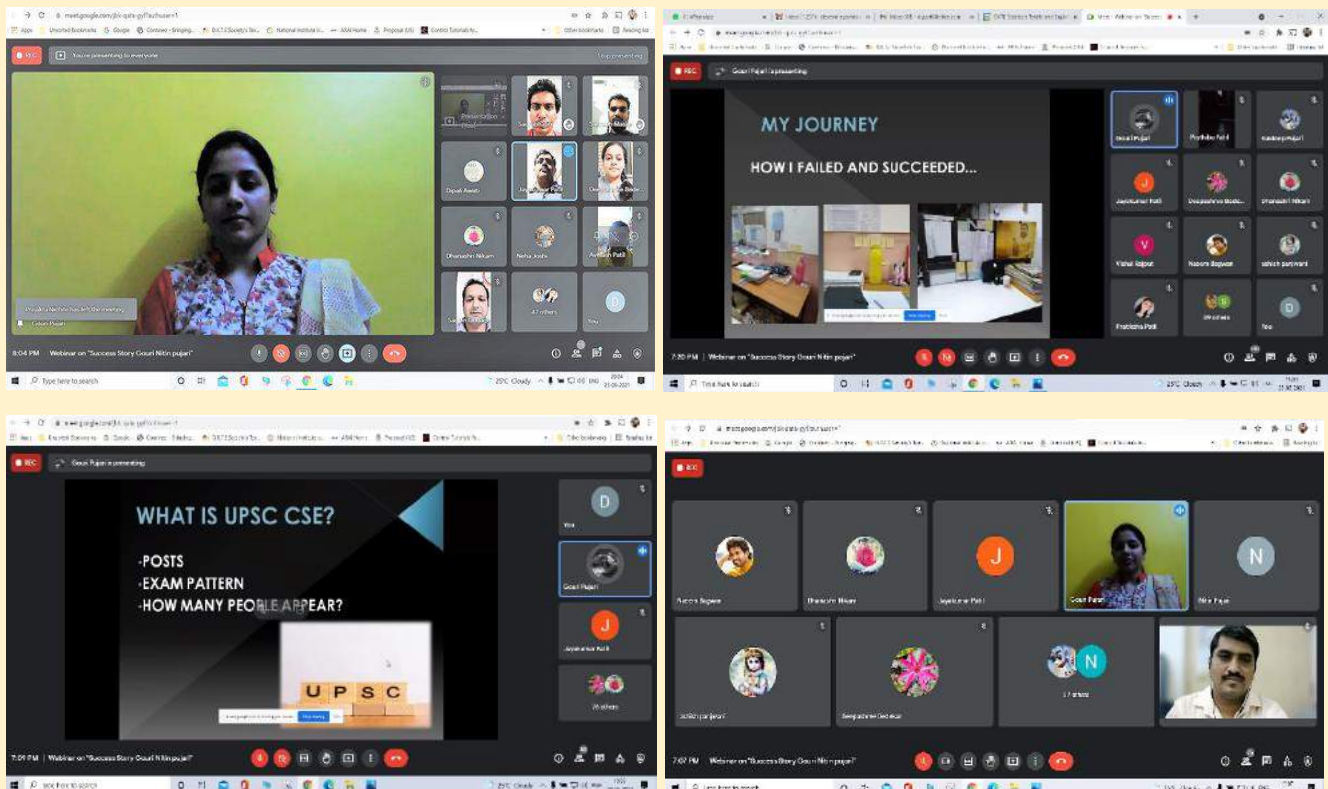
meet.google.com/jbk-qafa-gyf?authuser=1

Apps Unsorted Bookmarks Google Contineo - Bringing... D.K.T.E Society's Tex... National Institute o... AIM Home Proposal (43) Contineo Tutorials fo... Other bookmarks Reading list

REC You're presenting to everyone Stop presenting

Dipak Awati
Jayakumar Patil
Dhanashri Nikam
Neha Joshi
Avinash Patil
47 others
You

Priyanka Nechit has left the meeting

Gouri Pujari

8:04 PM | Webinar on "Success Story Gouri Nitin pujari"

Type here to search

25°C Cloudy ENG 20:04 21-06-2021

REC Gouri Pujari is presenting

MY JOURNEY

HOW I FAILED AND SUCCEEDED...

Gouri Pujari
Pratibha Patil
Jayakumar Patil
Deepashree Bedekar
Dhanashri Nikam
Vishal Rajput
Naeem Bagwan
sohich parjiwani
Pratiksha Patil
You

7:30 PM | Webinar on "Success Story Gouri Nitin pujari"

Type here to search

25°C Cloudy

REC Gouri Pujari is presenting

WHAT IS UPSC CSE?

-POSTS
-EXAM PATTERN
-HOW MANY PEOPLE APPEAR?

U P S C

You
Gouri Pujari
Jayakumar Patil
76 others

7:09 PM | Webinar on "Success Story Gouri Nitin pujari"

Type here to search

25°C Cloudy

REC

Naeem Bagwan
Dhanashri Nikam
Jayakumar Patil
Gouri Pujari
Nitin Pujari
sohich parjiwani
Deepashree Bedekar
17 others

7:07 PM | Webinar on "Success Story Gouri Nitin pujari"

Type here to search